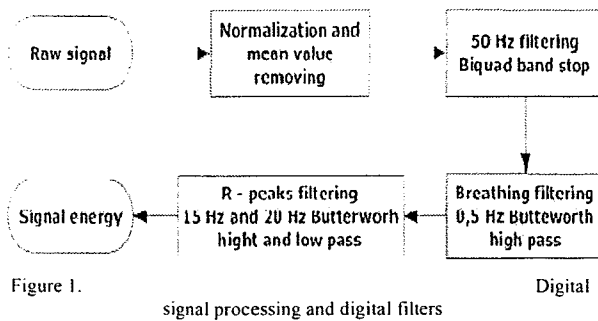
Raw signal

Normalization and mean value removing

50 Hz filtering Biquad band stop

Breathing filtering 0,5 Hz Butteworth high pass

R - peaks filtering 15 Hz and 20 Hz Butterworh hight and low pass

Signal energy

Figure 1. Digital signal processing and digital filters